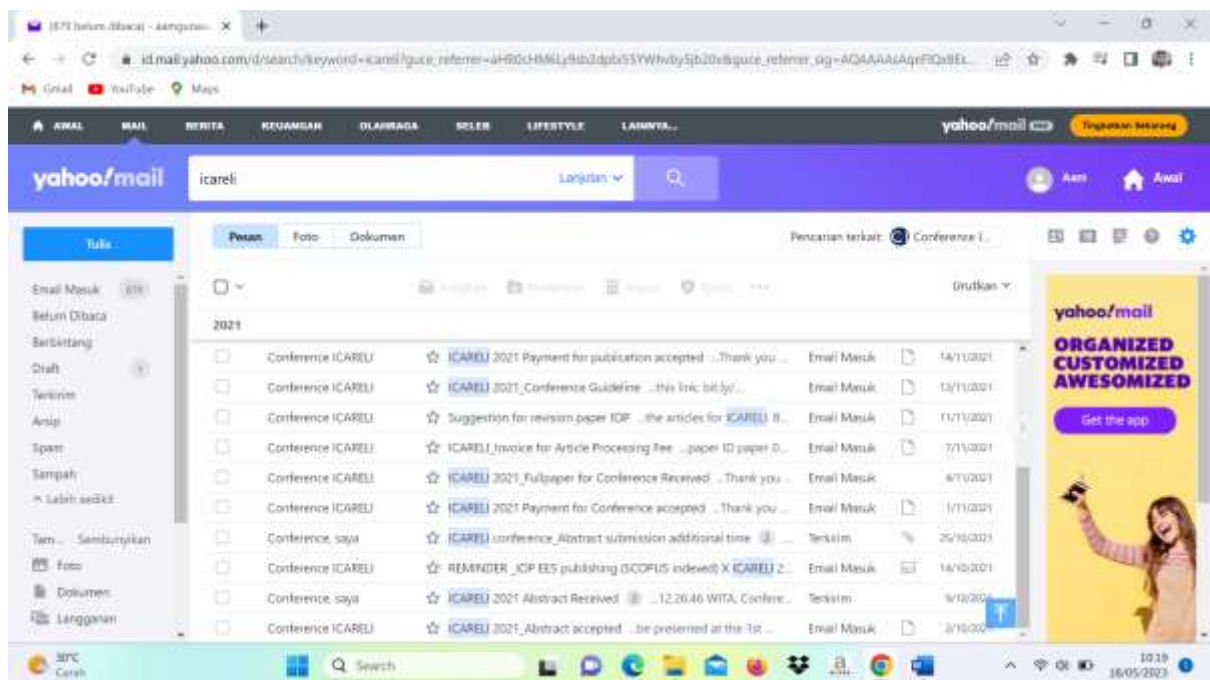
(879 belum dibaca) - aamgunau ×

id.mail.yahoo.com/d/search/keyword=icareli?guce_referrer=aHR0cHM6Ly9tb2dpbS5YWhvbyS5jb20v&guce_referrer_sig=AQAAAAAqrFlQx8Et...

Gmail YouTube Maps

AWAL MAIL BERITA KEUANGAN OLAHRAGA SELEB LIFESTYLE LAINNYA...

yahoo/mail Tingkatkan Sekarang

yahoo/mail icareli Lanjutan Aam Awal

Tulis

Email Masuk 879
Belum Dibaca
Berbintang
Draft 1
Terkirim
Arsip
Spam
Sampah
Lebih sedikit

Tam... Sembunyikan
Foto
Dokumen
Langganan

Pesan Foto Dokumen

Pencarian terkait: Conference I...

Urutkan

2021

| | | | | |
|---|---|---|---|---|
| Conference ICARELI | ICARELI 2021 Payment for publication accepted ...Thank you ... | Email Masuk | | 14/11/2021 |
| Conference ICARELI | ICARELI 2021_Conference Guideline ...this link: bit.ly/... | Email Masuk | | 13/11/2021 |
| Conference ICARELI | Suggestion for revision paper IOP ...the articles for ICARELI 8... | Email Masuk | | 11/11/2021 |
| Conference ICARELI | ICARELI_Invoice for Article Processing Fee ...paper ID paper D... | Email Masuk | | 7/11/2021 |
| Conference ICARELI | ICARELI 2021_Fullpaper for Conference Received ...Thank you ... | Email Masuk | | 4/11/2021 |
| Conference ICARELI | ICARELI 2021 Payment for Conference accepted ...Thank you ... | Email Masuk | | 1/11/2021 |
| Conference, saya | ICARELI conference_Abstract submission additional time 3 ... | Terkirim | | 25/10/2021 |
| Conference ICARELI | REMINDER _IOP EES publishing (SCOPUS indexed) X ICARELI 2... | Email Masuk | | 14/10/2021 |
| Conference, saya | ICARELI 2021 Abstract Received 3 ...12.26.46 WITA, Confere... | Terkirim | | 9/10/2021 |
| Conference ICARELI | ICARELI 2021_Abstract accepted ...be presented at the 1st ... | Email Masuk | | 3/10/2021 |

yahoo/mail
ORGANIZED CUSTOMIZED AWESOMIZED
Get the app

30°C Cerah
Search
10:19 18/05/2023